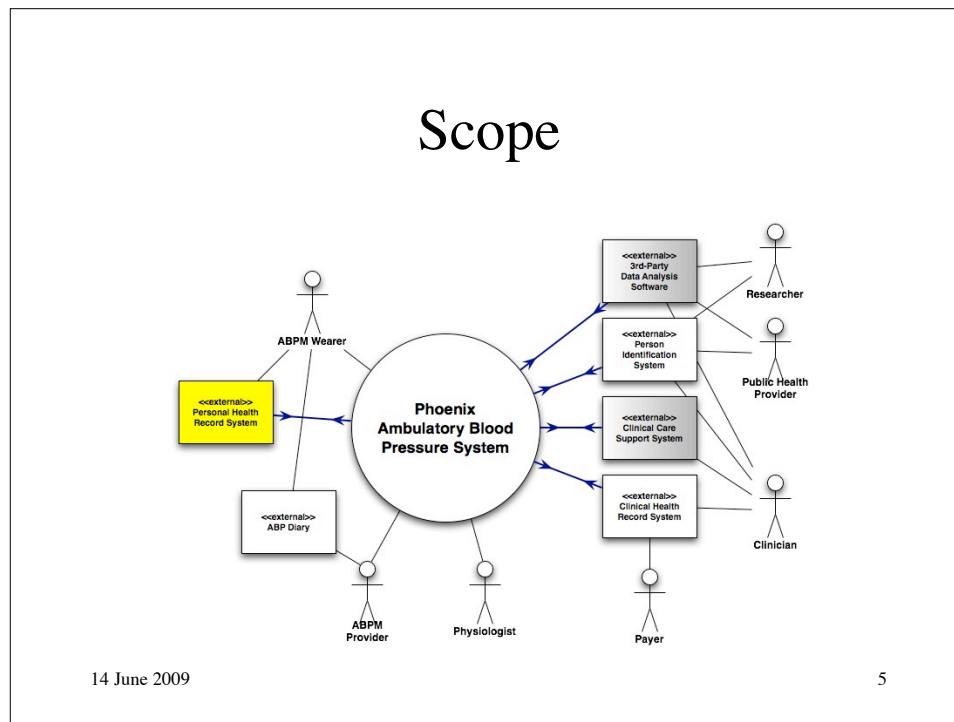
Scope

ABPM Wearer

<<external>>
Personal Health Record System

<<external>>
ABP Diary

Phoenix Ambulatory Blood Pressure System

<<external>>
3rd-Party Data Analysis Software

Researcher

<<external>>
Person Identification System

Public Health Provider

<<external>>
Clinical Care Support System

<<external>>
Clinical Health Record System

Clinician

ABPM Provider

Physiologist

Payer

14 June 2009

5